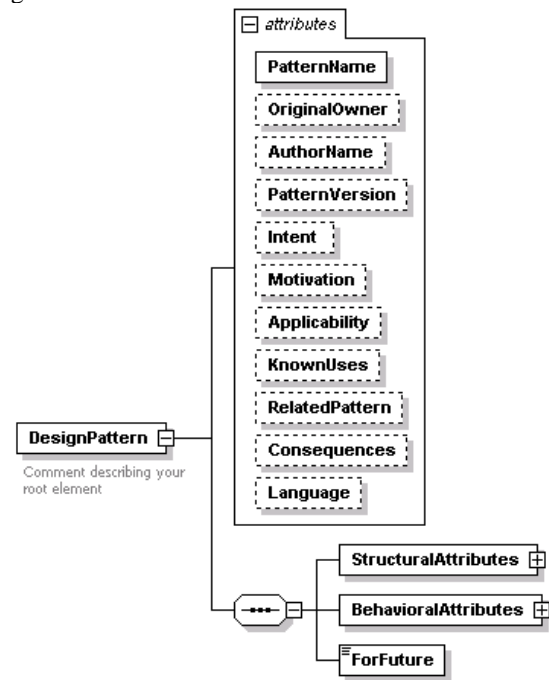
attributes

PatternName

OriginalOwner

AuthorName

PatternVersion

Intent

Motivation

Applicability

KnownUses

RelatedPattern

Consequences

Language

DesignPattern

Comment describing your root element

StructuralAttributes

BehavioralAttributes

ForFuture